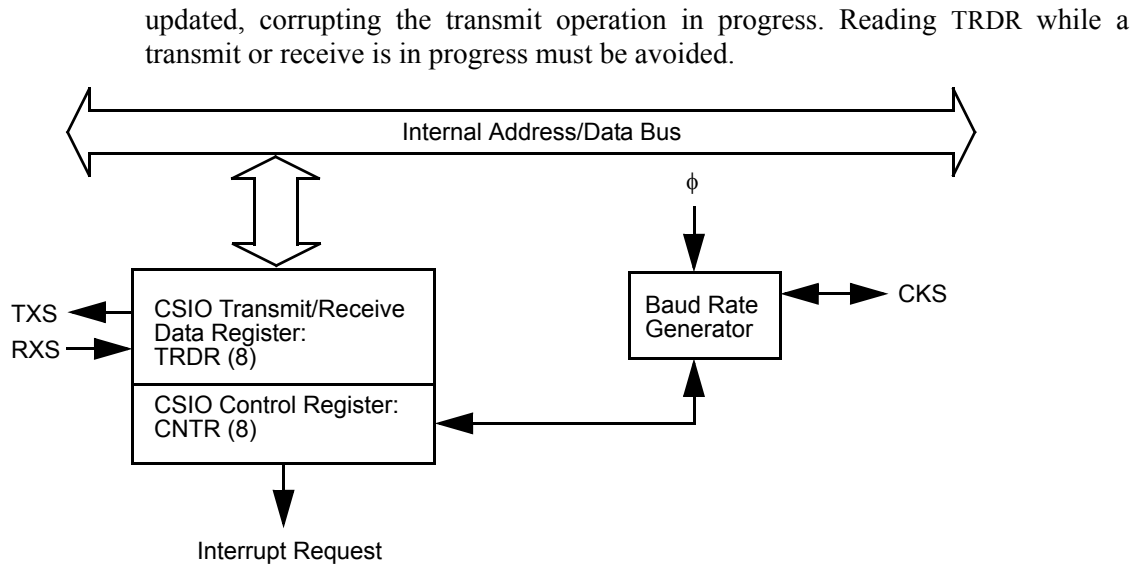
updated, corrupting the transmit operation in progress. Reading TRDR while a transmit or receive is in progress must be avoided.

Internal Address/Data Bus

$\phi$

TXS

RXS

CSIO Transmit/Receive Data Register: TRDR (8)

CSIO Control Register: CNTR (8)

Baud Rate Generator

CKS

Interrupt Request